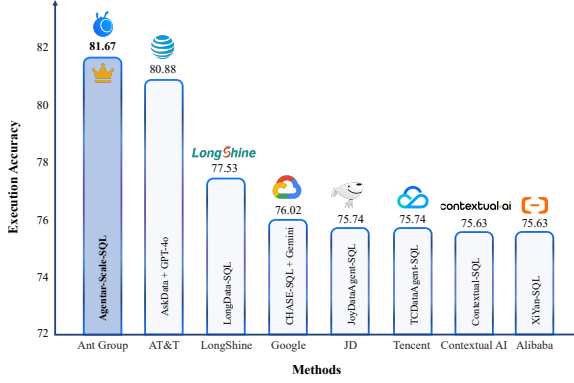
Execution Accuracy

82
80
78
76
74
72

81.67
Agentar-Scale-SQL
Ant Group

80.88
AskData + GPT-4o
AT&T

LongShine
77.53
LongData-SQL
LongShine

76.02
CHASE-SQL + Gemini
Google

75.74
JoyDataAgent-SQL
JD

75.74
TCDataAgent-SQL
Tencent

contextual·ai
75.63
Contextual-SQL
Contextual AI

75.63
XiYan-SQL
Alibaba

Methods